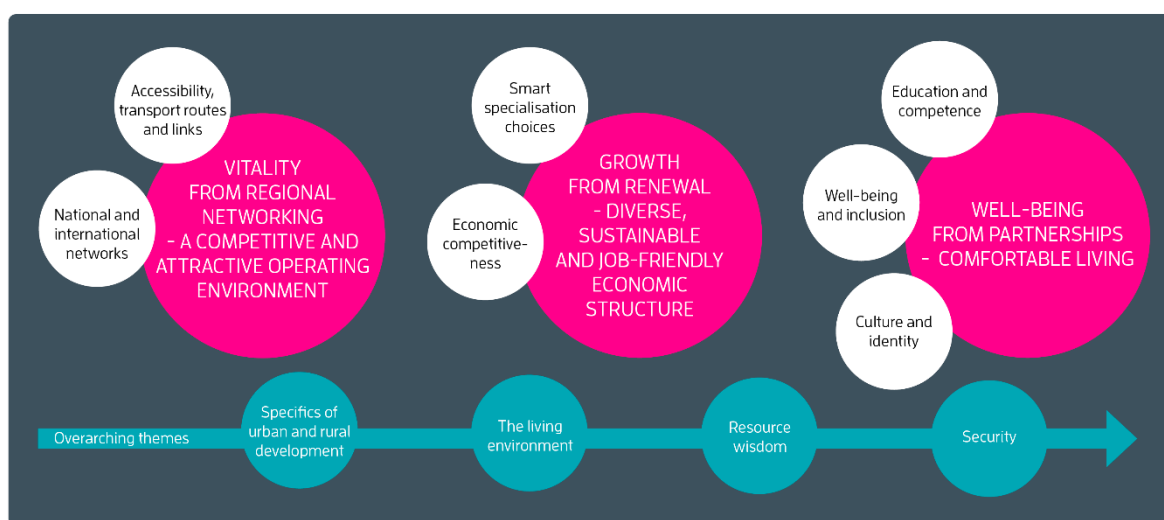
Accessibility, transport routes and links

National and international networks

VITALITY FROM REGIONAL NETWORKING - A COMPETITIVE AND ATTRACTIVE OPERATING ENVIRONMENT

Smart specialisation choices

Economic competitiveness

GROWTH FROM RENEWAL - DIVERSE, SUSTAINABLE AND JOB-FRIENDLY ECONOMIC STRUCTURE

Education and competence

Well-being and inclusion

Culture and identity

WELL-BEING FROM PARTNERSHIPS - COMFORTABLE LIVING

Overarching themes

Specifics of urban and rural development

The living environment

Resource wisdom

Security